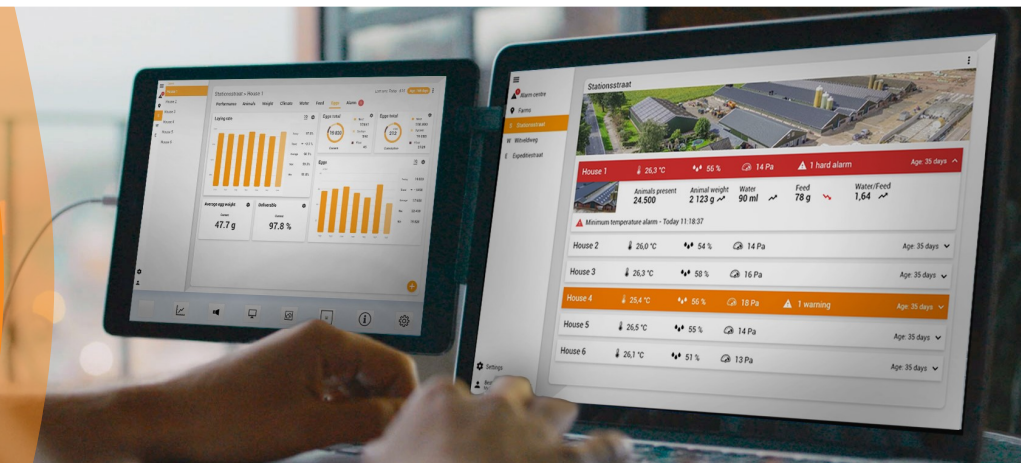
Alarm centre
Farms
Stationsstraat
Wilhelweg
Espelstraat

Stationsstraat

House 1 26,3 °C 56 % 14 Pa 1 hard alarm Age: 35 days

Animals present 24.500
Animal weight 2 123 g
Water 90 ml
Feed 78 g
Water/Feed 1,64

Minimum temperature alarm - Today 11:18:37

House 2 26,0 °C 54 % 14 Pa Age: 35 days
House 3 26,3 °C 58 % 16 Pa Age: 35 days
House 4 25,4 °C 50 % 18 Pa 1 warning Age: 35 days
House 5 26,5 °C 55 % 14 Pa Age: 35 days
House 6 26,1 °C 51 % 13 Pa Age: 35 days

Settings

Stationsstraat > House 1
Performance Animals Weight Climate Water Feed Eggs Alarms
Laying rate
Eggs total
Eggs
Average egg weight
47.7 g
Deliverable
97.8 %